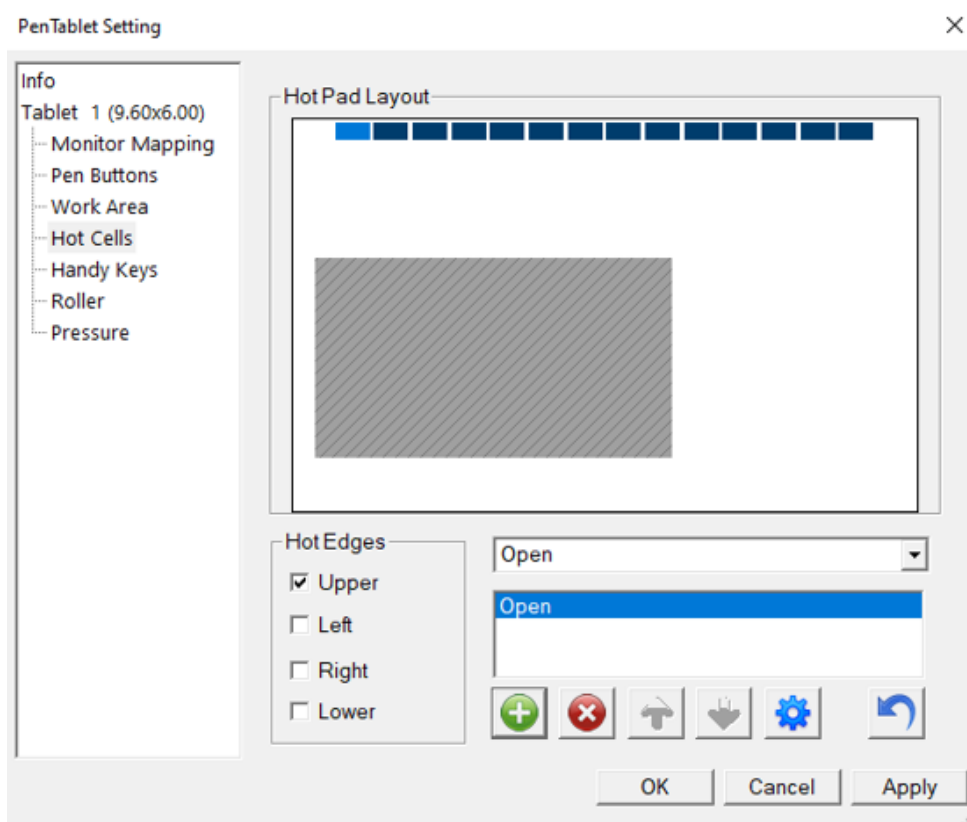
PenTablet Setting

Info
Tablet 1 (9.60x6.00)
Monitor Mapping
Pen Buttons
Work Area
Hot Cells
Handy Keys
Roller
Pressure

Hot Pad Layout

Hot Edges
☑ Upper
☐ Left
☐ Right
☐ Lower

Open

Open

OK
Cancel
Apply